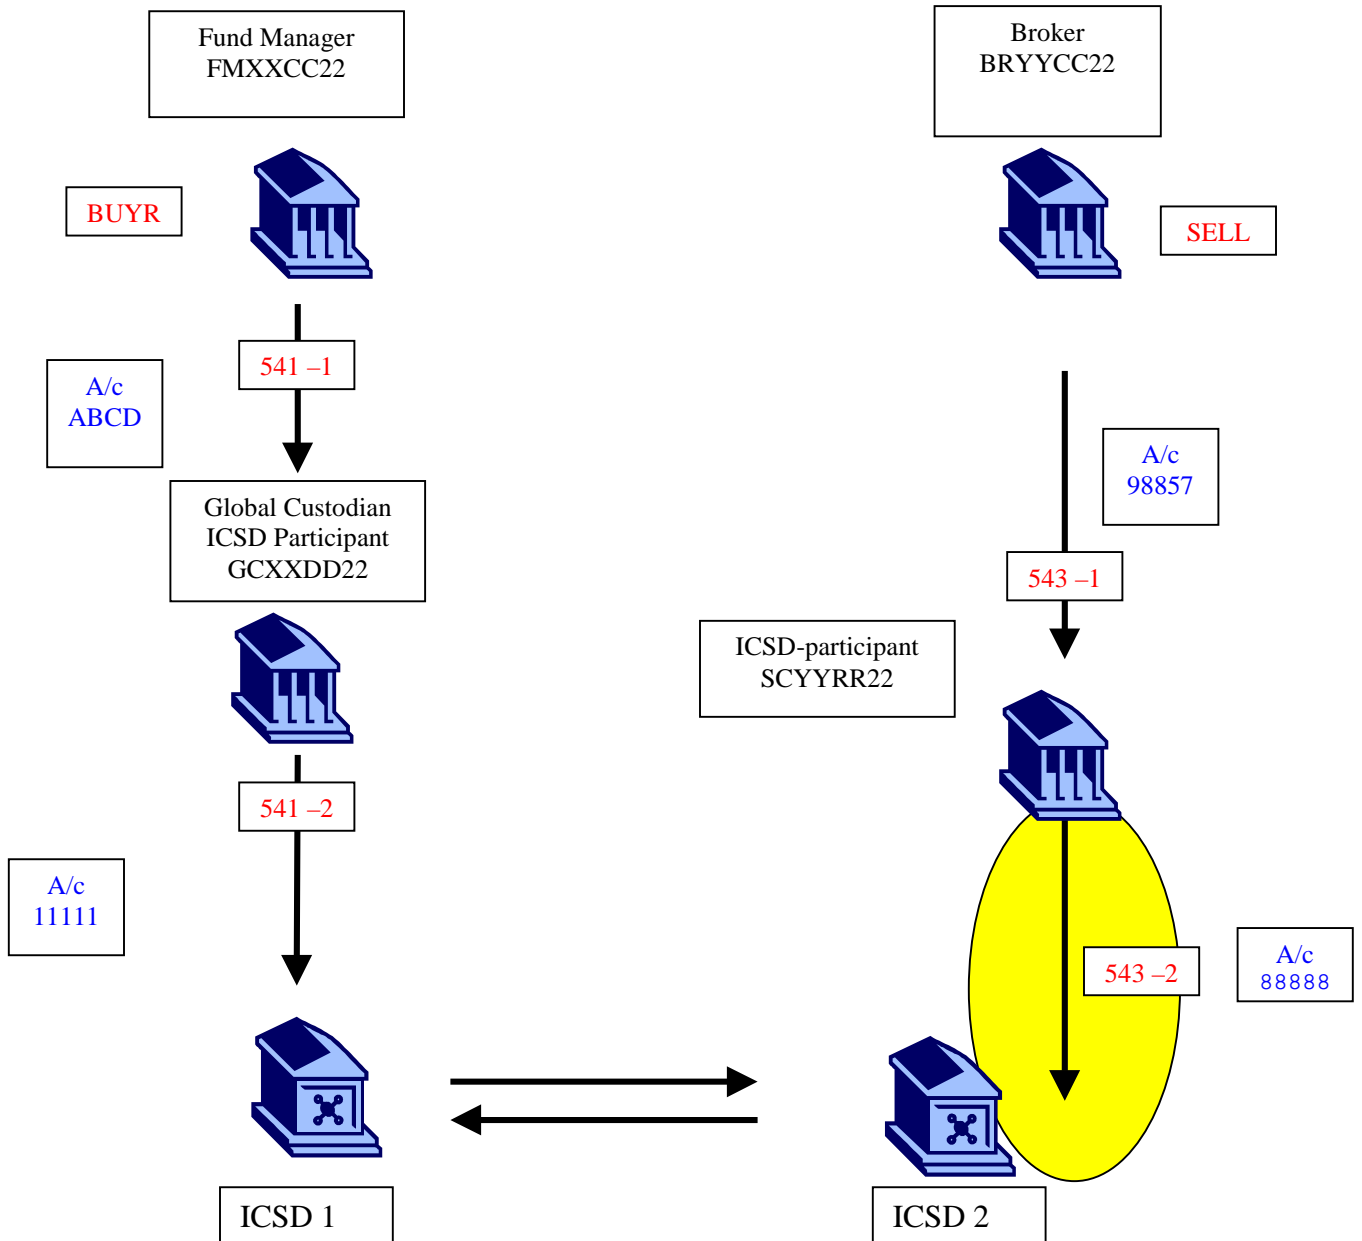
Fund Manager
FMXXCC22

Broker
BRYYCC22

BUYR

SELL

541 –1

A/c
ABCD

A/c
98857

Global Custodian
ICSD Participant
GCXXDD22

543 –1

ICSD-participant
SCYYRR22

541 –2

A/c
11111

543 –2

A/c
88888

ICSD 1

ICSD 2